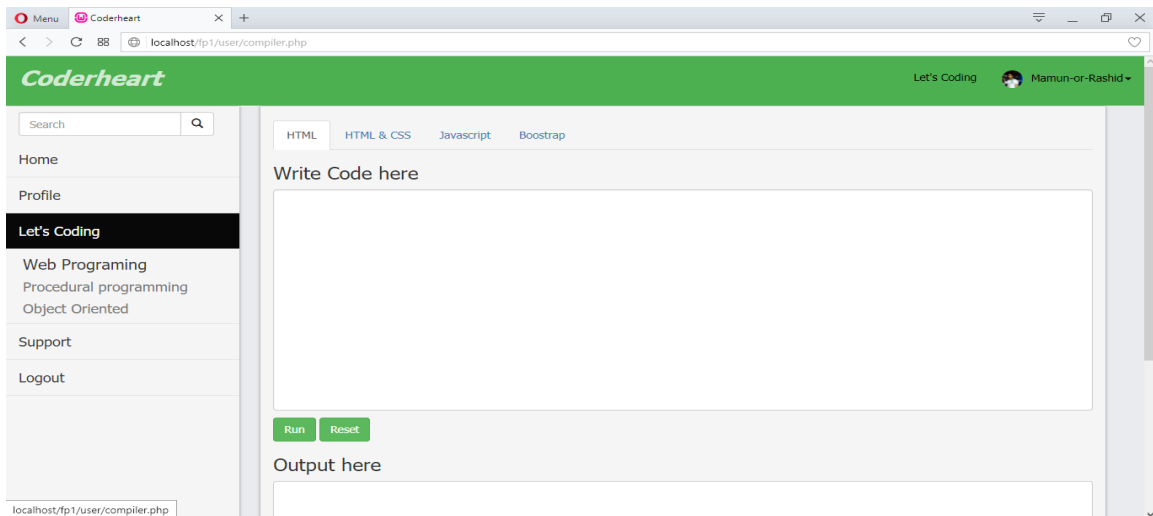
Menu
Coderheart
localhost/fp1/user/compiler.php

Coderheart
Let's Coding
Mamun-or-Rashid

Search
Home
Profile
Let's Coding
Web Programing
Procedural programming
Object Oriented
Support
Logout

HTML
HTML & CSS
Javascript
Boostrap

Write Code here

Run
Reset

Output here

localhost/fp1/user/compiler.php